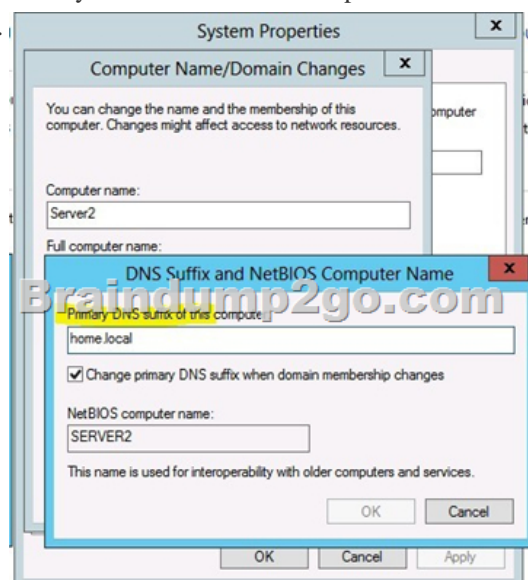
System Properties

Computer Name/Domain Changes

You can change the name and the membership of this computer. Changes might affect access to network resources.

omputer

Computer name:

Server2

Full computer name:

DNS Suffix and NetBIOS Computer Name

Braindump2go.com

Primary DNS suffix of this compute

home.local

Change primary DNS suffix when domain membership changes

NetBIOS computer name:

SERVER2

This name is used for interoperability with older computers and services.

OK

Cancel

OK

Cancel

Apply